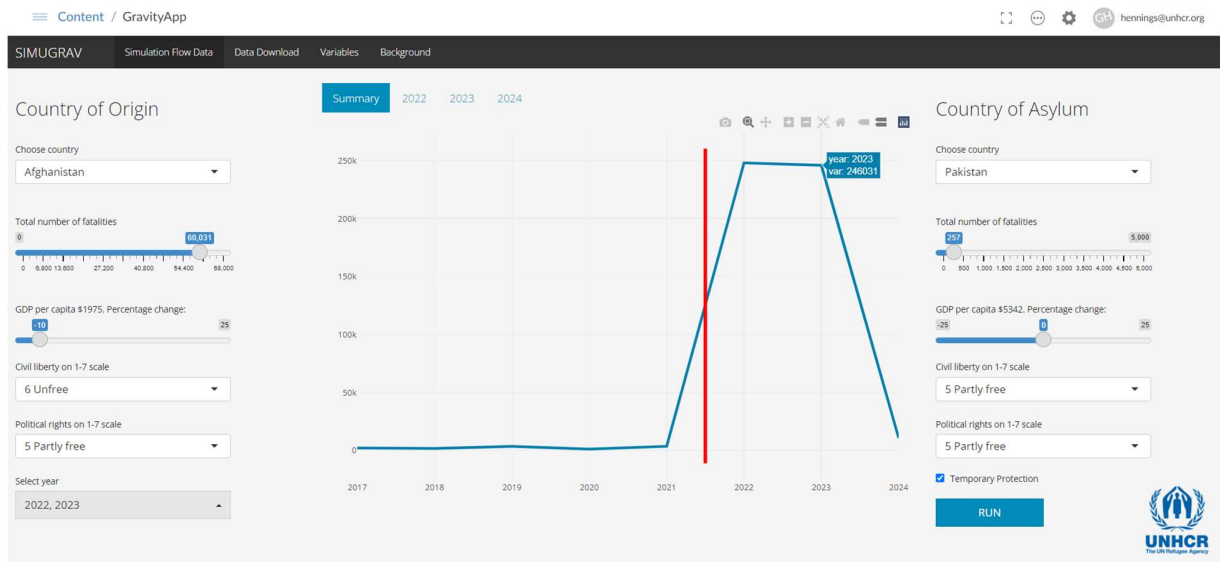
Content / GravityApp

GH hennings@unhcr.org

SIMUGRAV Simulation Flow Data Data Download Variables Background

Country of Origin

Choose country

Afghanistan

Total number of fatalities

0

60,031

0 6,800 13,600 27,200 40,800 54,400 68,000

GDP per capita $1975. Percentage change:

-10

25

Civil liberty on 1-7 scale

6 Unfree

Political rights on 1-7 scale

5 Partly free

Select year

2022, 2023

Summary 2022 2023 2024

250k

200k

150k

100k

50k

0

2017 2018 2019 2020 2021 2022 2023 2024

year: 2023
var: 246031

Country of Asylum

Choose country

Pakistan

Total number of fatalities

257

5,000

0 500 1,000 1,500 2,000 2,500 3,000 3,500 4,000 4,500 5,000

GDP per capita $5342. Percentage change:

-25

0

25

Civil liberty on 1-7 scale

5 Partly free

Political rights on 1-7 scale

5 Partly free

Temporary Protection

RUN

UNHCR
The UN Refugee Agency